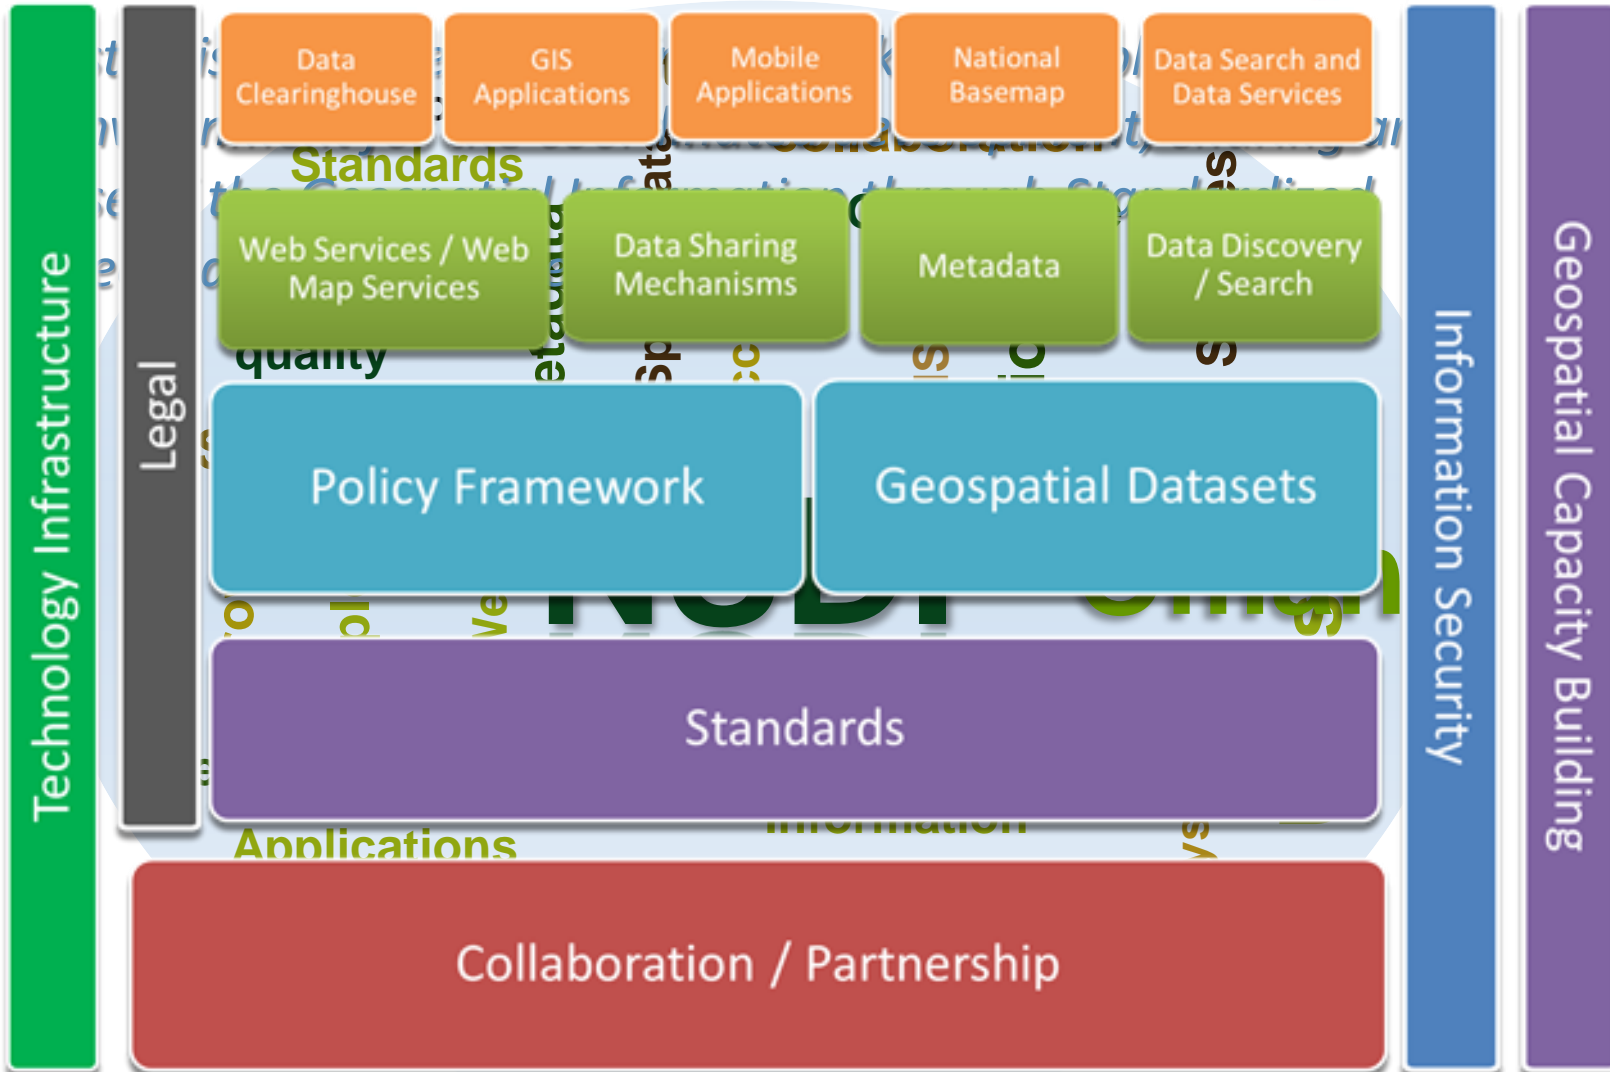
Technology Infrastructure

Legal

Data Clearinghouse

GIS Applications

Mobile Applications

National Basemap

Data Search and Data Services

Standards

Web Services / Web Map Services

Data Sharing Mechanisms

Metadata

Data Discovery / Search

quality

Policy Framework

Geospatial Datasets

Standards

Applications

Collaboration / Partnership

Information Security

Geospatial Capacity Building